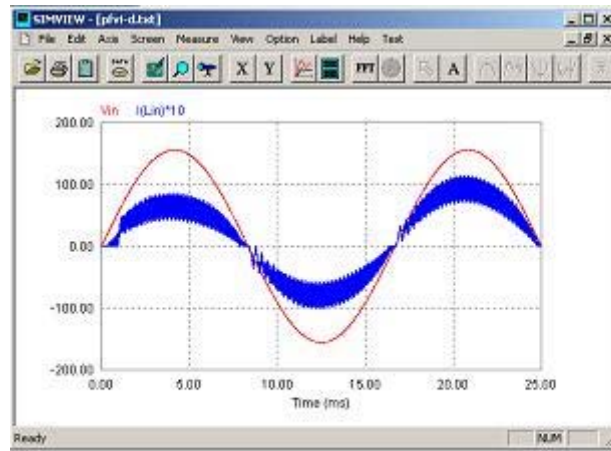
SIMVIEW - [pfvi-d.txt]

File Edit Axis Screen Measure View Option Label Help Test

X Y FFT A

Vin I(Lin)*10

200.00
100.00
0.00
-100.00
-200.00

0.00 5.00 10.00 15.00 20.00 25.00

Time (ms)

Ready NUM